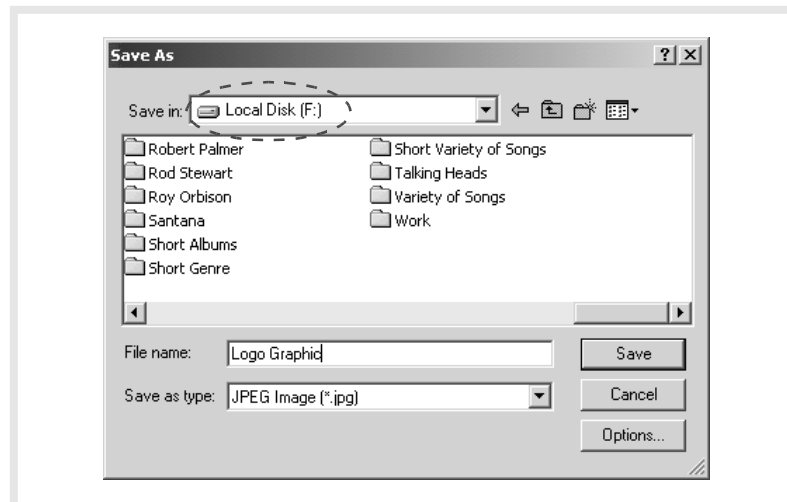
Save As

?

Save in: Local Disk (F:)

Robert Palmer
Rod Stewart
Roy Orbison
Santana
Short Albums
Short Genre

Short Variety of Songs
Talking Heads
Variety of Songs
Work

File name: Logo Graphic

Save as type: JPEG Image (*.jpg)

Save

Cancel

Options...